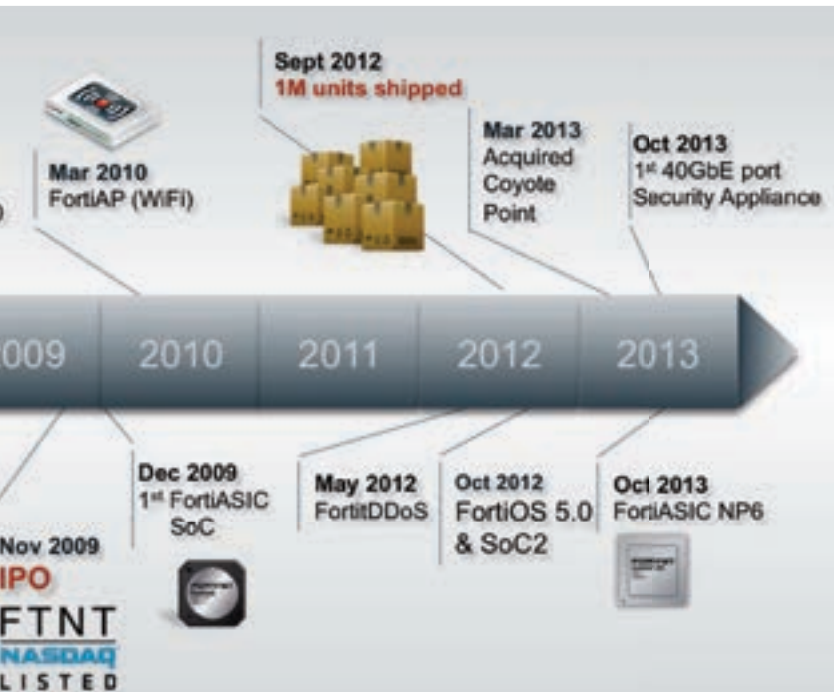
Sept 2012
1M units shipped

Mar 2010
FortiAP (WiFi)

Mar 2013
Acquired
Coyote
Point

Oct 2013
1st 40GbE port
Security Appliance

009 2010 2011 2012 2013

Dec 2009
1st FortiASIC
SoC

May 2012
FortitDDoS

Oct 2012
FortiOS 5.0
& SoC2

Oct 2013
FortiASIC NP6

Nov 2009
IPO
FTNT
NASDAQ
LISTED